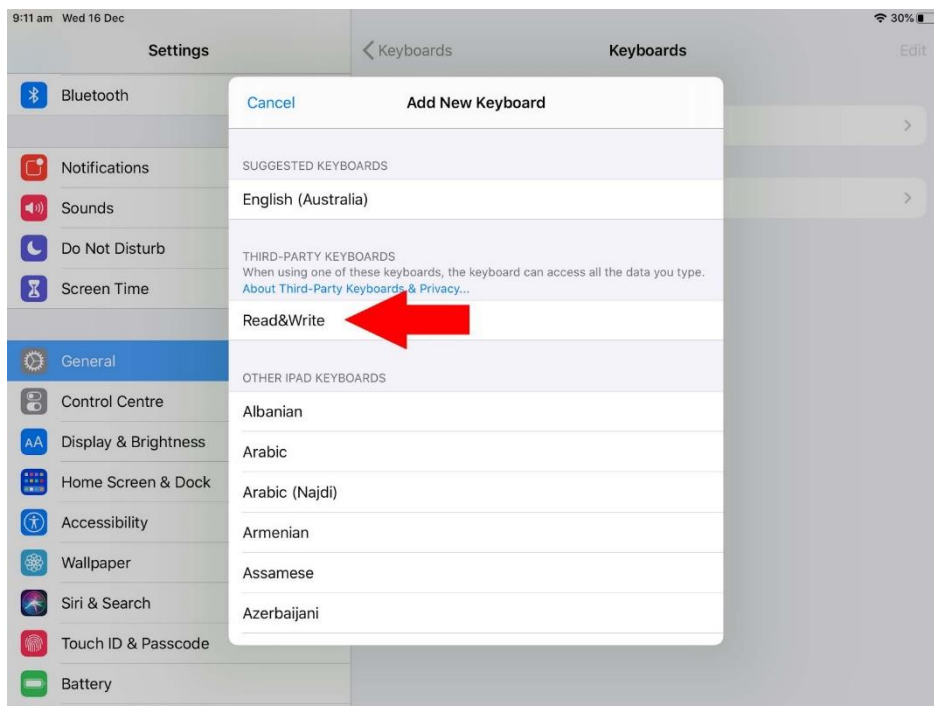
9:11 am Wed 16 Dec
30%

Settings

Bluetooth

Notifications
Sounds
Do Not Disturb
Screen Time

General
Control Centre
Display & Brightness
Home Screen & Dock
Accessibility
Wallpaper
Siri & Search
Touch ID & Passcode
Battery

Keyboards
Keyboards
Edit

Cancel
Add New Keyboard

SUGGESTED KEYBOARDS
English (Australia)

THIRD-PARTY KEYBOARDS
When using one of these keyboards, the keyboard can access all the data you type.
About Third-Party Keyboards & Privacy...
Read&Write

OTHER IPAD KEYBOARDS
Albanian
Arabic
Arabic (Najdi)
Armenian
Assamese
Azerbaijani